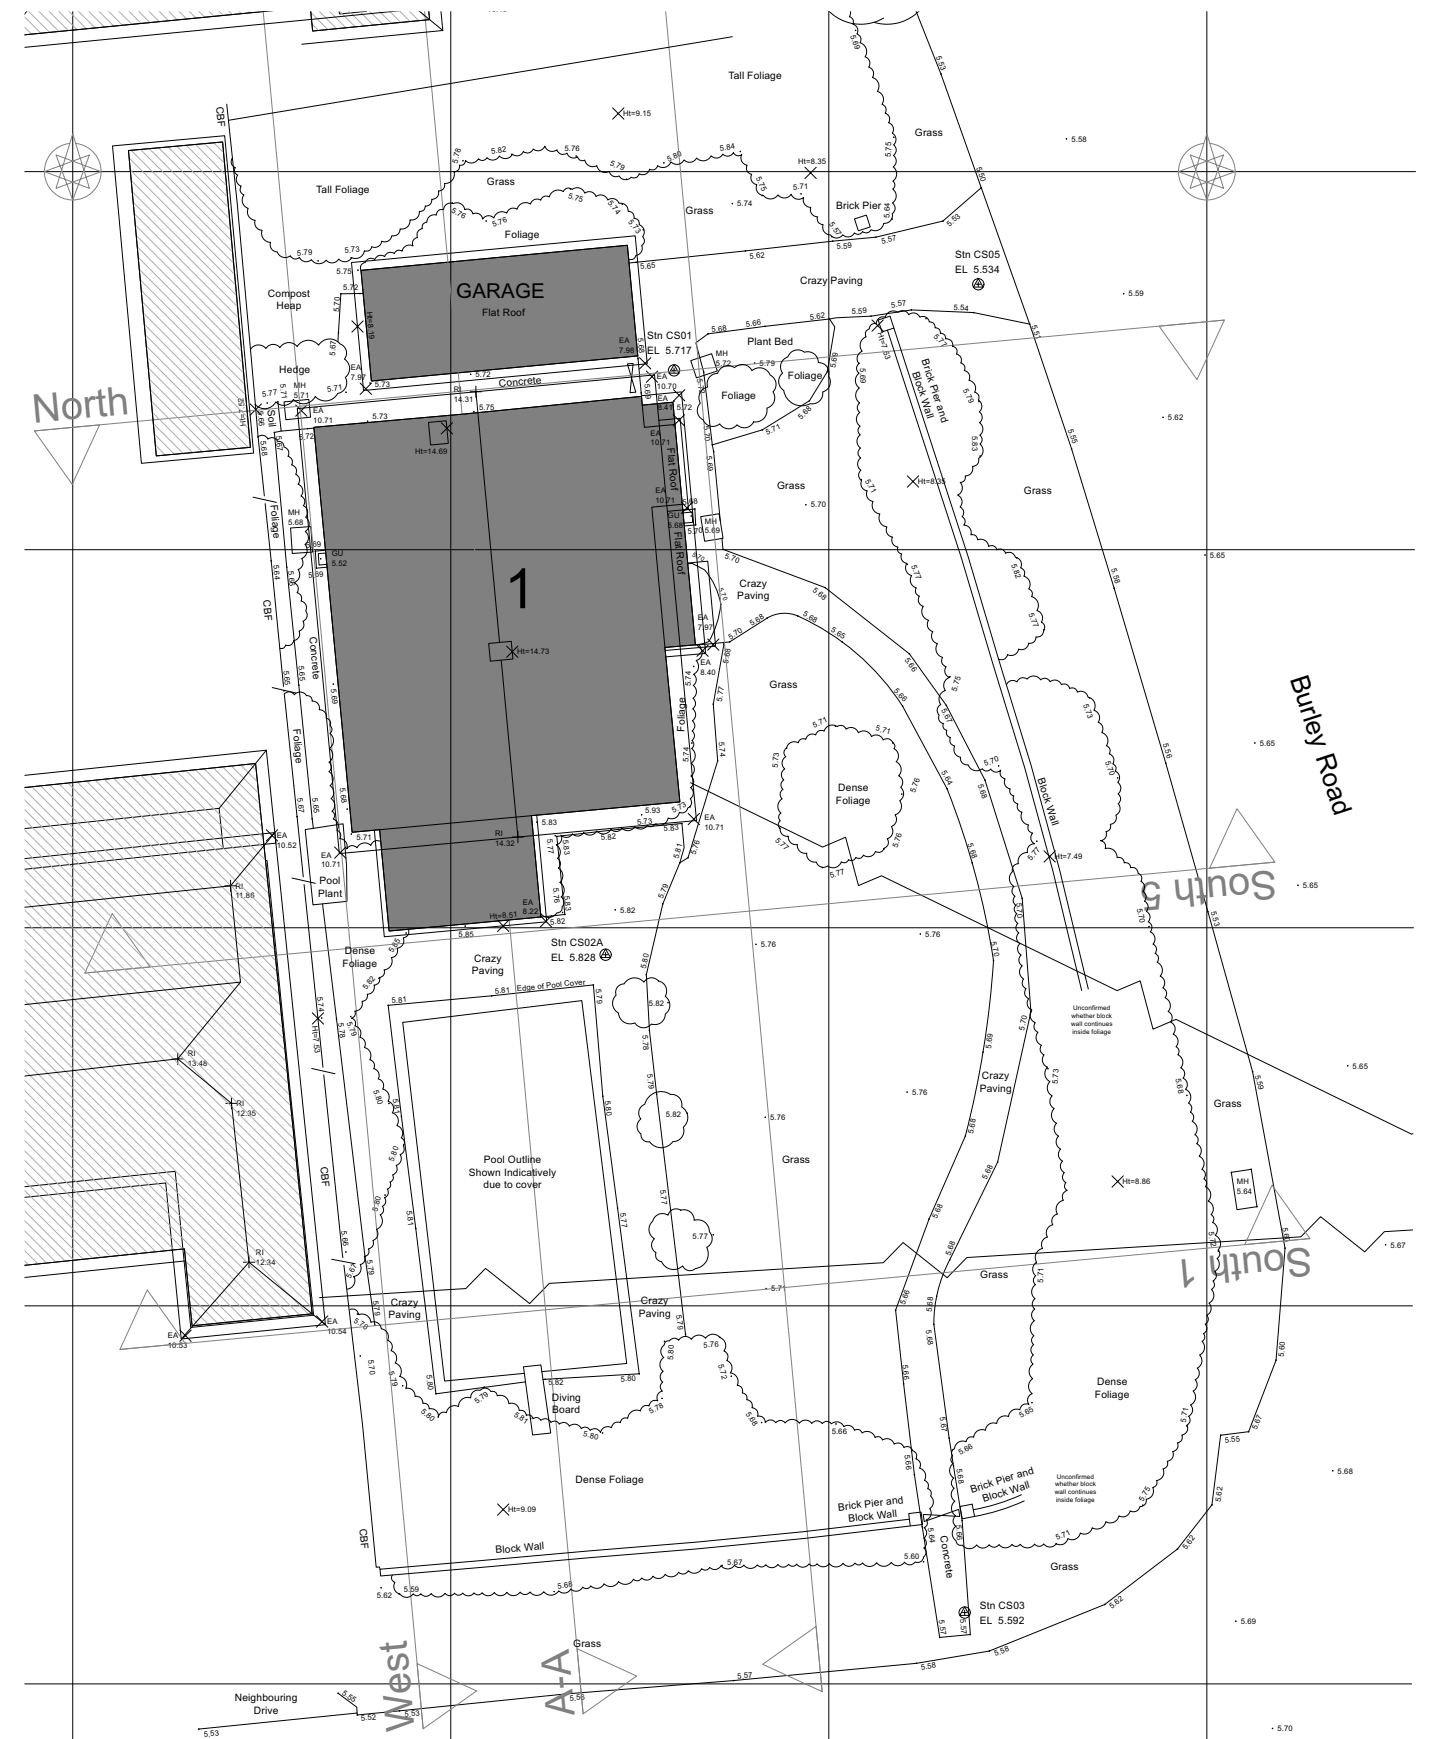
Tall Foliage
Ht=9.15
Grass
5.58
CBF
5.78
5.82
5.76
5.79
5.80
5.84
Ht=8.35
5.71
5.75
Tall Foliage
Grass
5.75
5.74
Grass
5.74
Brick Pier
5.64
5.76
5.76
5.74
Foliage
5.79
5.73
5.59
5.57
5.53
5.65
5.62
Stn CS05
EL 5.534
5.75
GARAGE
Flat Roof
Compost Heap
5.72
5.70
Crazy Paving
5.59
5.57
5.54
5.59
Ht=8.19
EA 7.98
Stn CS01
EL 5.717
5.68
5.66
5.62
Plant Bed
Ht=7.53
Brick Pier and Block Wall
Hedge
5.67
EA 7.97
5.73
5.72
Concrete
MH 5.72
5.79
Foliage
North
5.77
5.71
MH 5.71
5.71
RI 14.31
5.75
EA 10.70
Foliage
5.69
Soil
EA 10.71
5.73
EA 8.41
5.72
5.71
5.68
5.79
5.62
5.72
5.66
Ht=14.69
EA 10.71
5.70
5.83
5.68
Flat Roof
Grass
5.70
Ht=8.35
Grass
5.71
EA 10.71
5.68
GU 5.68
MH 5.69
5.70
MH 5.68
Foliage
5.69
GU 5.52
5.59
Flat Roof
5.70
5.65
1
Crazy Paving
5.68
5.77
5.82
5.64
5.66
5.68
5.65
5.77
CBF
EA 7.97
5.70
5.68
5.65
5.66
Concrete
Ht=14.73
EA 8.40
5.68
5.77
Grass
5.75
Burley Road
5.65
5.69
5.74
Foliage
5.71
5.71
5.73
5.73
5.67
5.56
5.74
5.73
5.70
5.70
5.65
Foliage
5.74
Dense Foliage
5.76
5.64
5.68
Block Wall
5.67
5.68
5.93
5.73
5.71
EA 10.52
EA 10.71
RI 14.32
5.83
5.73
5.83
EA 10.71
5.76
5.77
5.77
5.81
Ht=7.49
South 5
5.65
5.57
Pool Plant
RI 11.86
5.83
5.79
5.77
5.70
5.70
EA 8.22
5.82
5.82
Ht=8.51
5.85
5.82
Stn CS02A
EL 5.828
5.76
5.76
Dense Foliage
Crazy Paving
5.80
5.82
5.81
5.81
Edge of Pool Cover
5.79
5.71
Ht=7.53
5.78
5.78
Unconfirmed whether block wall continues inside foliage
5.65
RI 13.48
5.69
5.70
5.73
5.69
RI 12.35
5.80
5.81
5.79
5.76
Crazy Paving
5.68
5.59
Grass
5.80
5.82
5.80
Pool Outline Shown Indicatively due to cover
5.76
Grass
5.71
5.68
5.66
Ht=8.86
MH 5.64
CBF
5.80
5.81
5.77
5.77
5.68
5.67
RI 12.34
5.65
5.79
5.71
Grass
South 1
EA 10.53
EA 10.54
5.78
5.70
Crazy Paving
Crazy Paving
5.71
5.66
5.68
5.68
5.76
5.80
5.72
5.70
5.80
5.80
5.82
5.79
5.60
Dense Foliage
Diving Board
5.80
5.79
5.81
5.78
5.80
5.68
5.66
5.66
5.67
5.65
5.71
5.67
5.55
5.66
Brick Pier and Block Wall
5.68
Unconfirmed whether block wall continues inside foliage
5.75
5.68
Dense Foliage
Brick Pier and Block Wall
Ht=9.09
5.64
5.66
Concrete
5.71
5.62
CBF
Block Wall
5.67
5.60
Grass
5.59
5.68
5.62
Stn CS03
EL 5.592
5.62
5.57
5.57
5.69
Grass
5.58
5.58
5.57
West
A-A
5.56
Neighbouring Drive
5.55
5.52
5.53
5.53
5.70